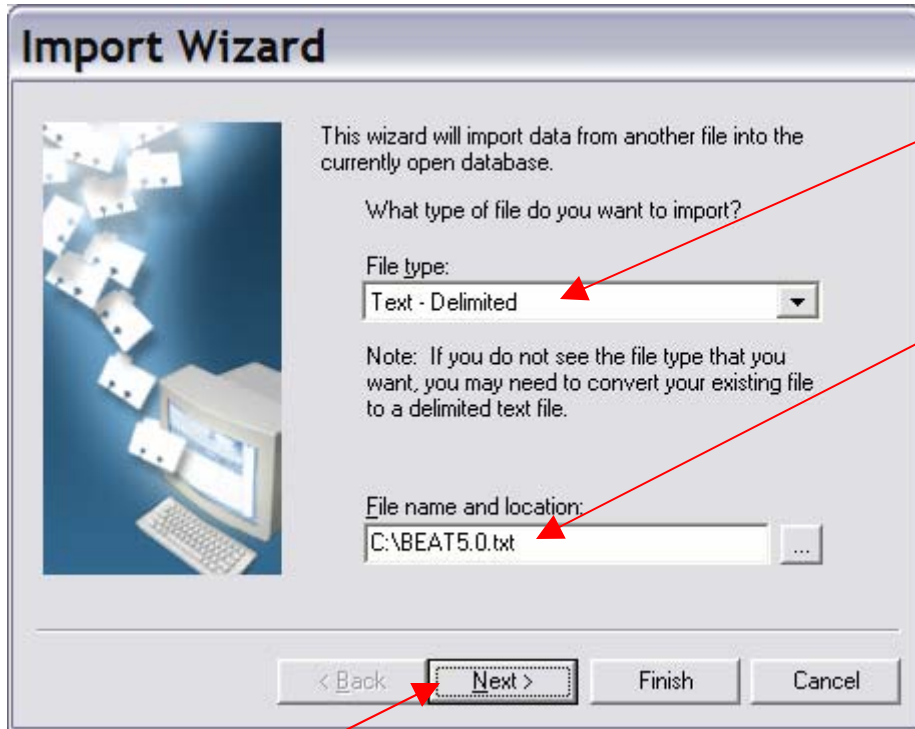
Import Wizard

This wizard will import data from another file into the currently open database.

What type of file do you want to import?

File type:

Text - Delimited

Note: If you do not see the file type that you want, you may need to convert your existing file to a delimited text file.

File name and location:

C:\BEAT5.0.txt

...

< Back

Next >

Finish

Cancel